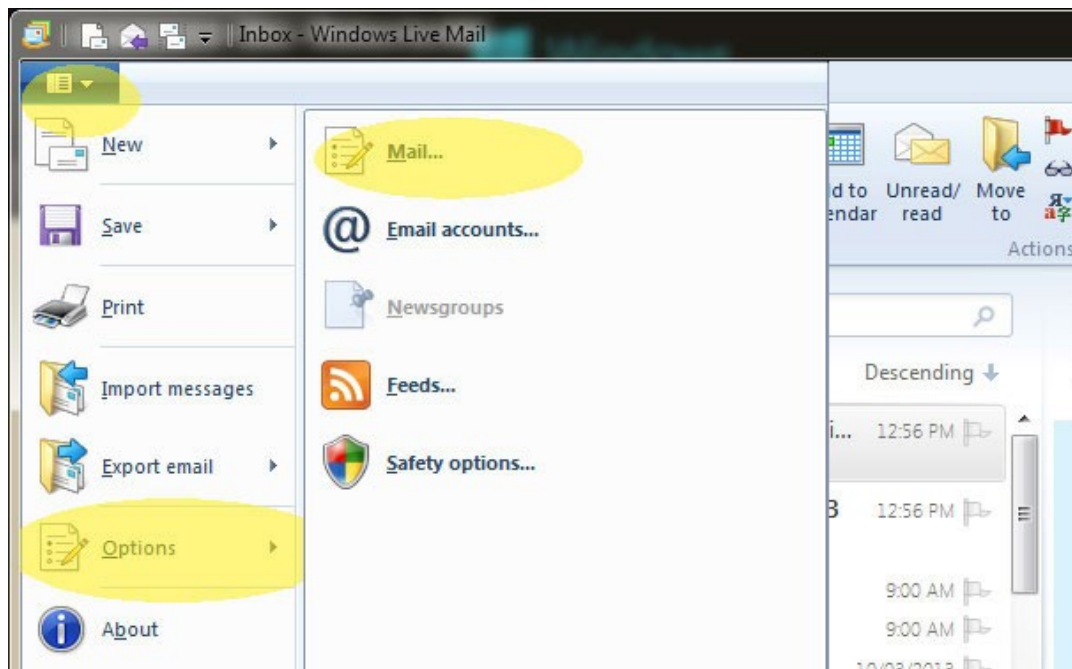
Inbox - Windows Live Mail

New
Save
Print
Import messages
Export email
Options
About

Mail...
Email accounts...
Newsgroups
Feeds...
Safety options...

d to endar
Unread/ read
Move to
Actions

Descending

i... 12:56 PM
3 12:56 PM
9:00 AM
9:00 AM